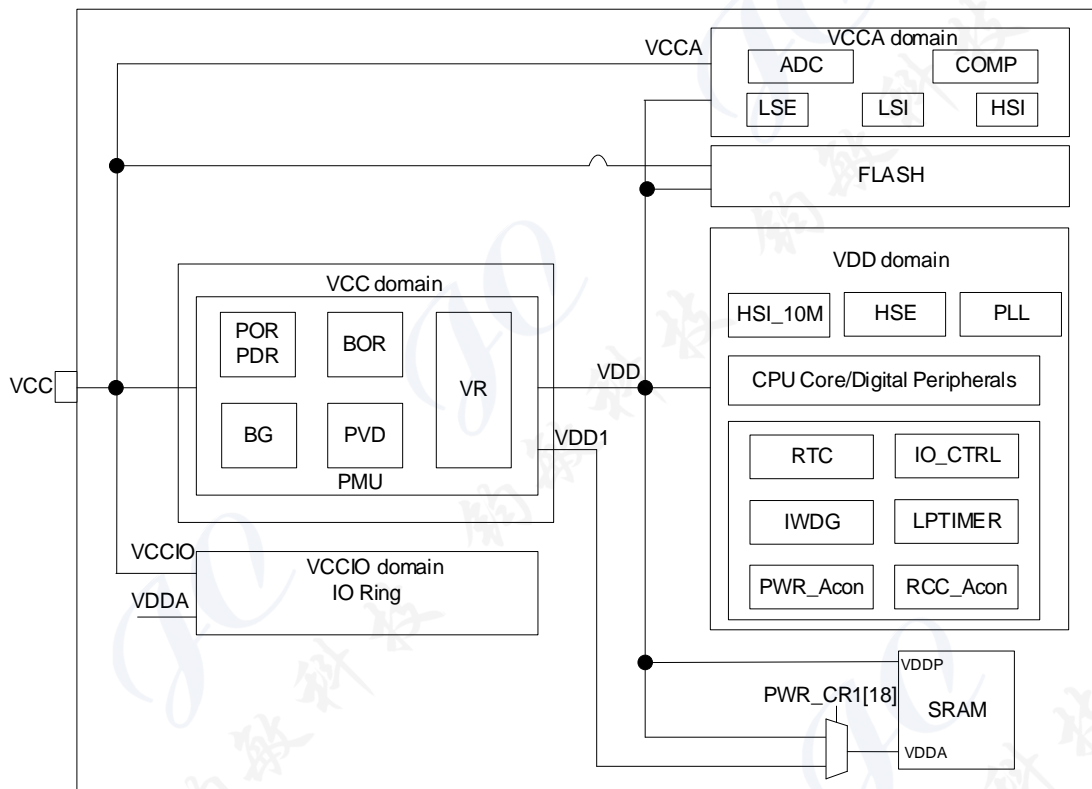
VCCA

VCCA domain

ADC

COMP

LSE

LSI

HSI

FLASH

VDD domain

HSI_10M

HSE

PLL

VCC domain

POR PDR

BOR

VR

VDD

CPU Core/Digital Peripherals

VCC

BG

PVD

VDD1

PMU

RTC

IO_CTRL

IWDG

LPTIMER

VCCIO

VCCIO domain
IO Ring

VDDA

PWR_Acon

RCC_Acon

VDDP

PWR_CR1[18]

SRAM

VDDA